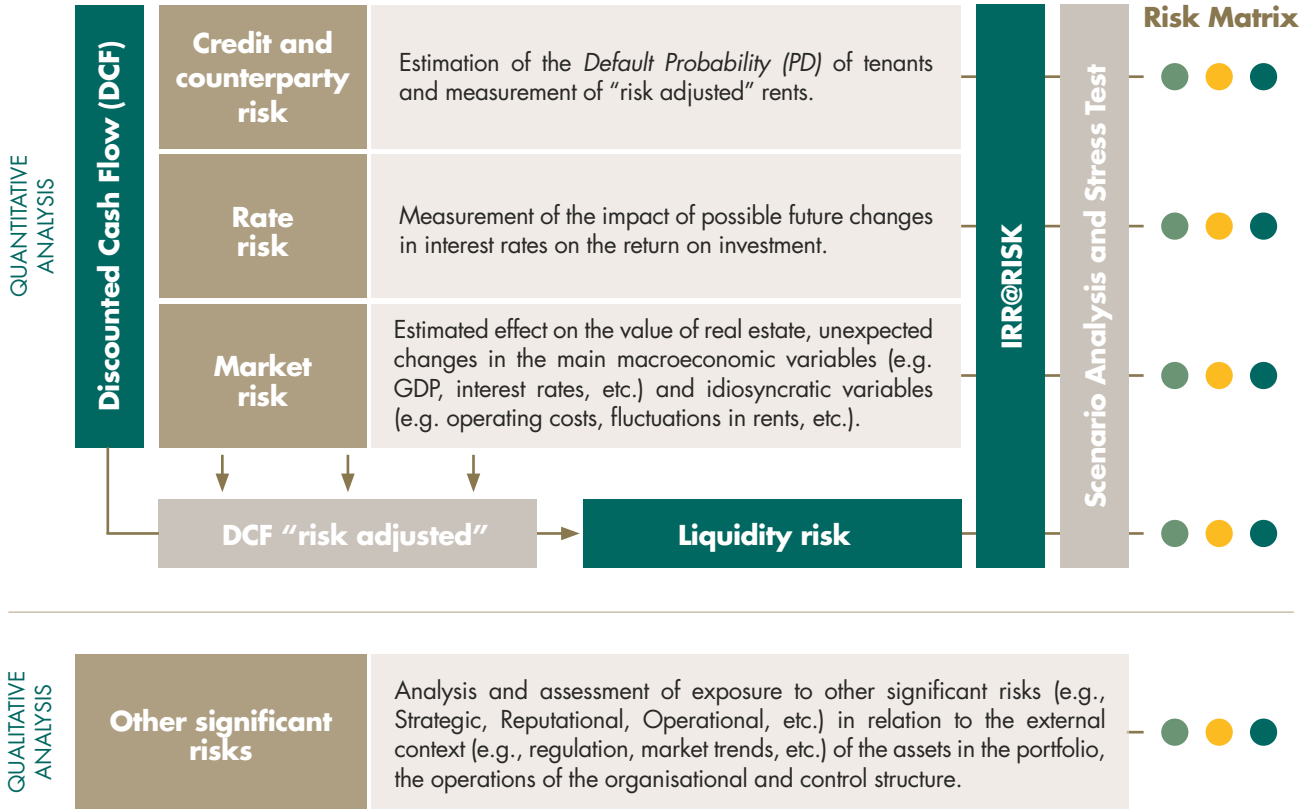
Risk Matrix

QUANTITATIVE ANALYSIS

Discounted Cash Flow (DCF)

Credit and counterparty risk

Estimation of the *Default Probability (PD)* of tenants and measurement of "risk adjusted" rents.

Rate risk

Measurement of the impact of possible future changes in interest rates on the return on investment.

Market risk

Estimated effect on the value of real estate, unexpected changes in the main macroeconomic variables (e.g. GDP, interest rates, etc.) and idiosyncratic variables (e.g. operating costs, fluctuations in rents, etc.).

DCF "risk adjusted"

Liquidity risk

IRR@RISK

Scenario Analysis and Stress Test

QUALITATIVE ANALYSIS

Other significant risks

Analysis and assessment of exposure to other significant risks (e.g., Strategic, Reputational, Operational, etc.) in relation to the external context (e.g., regulation, market trends, etc.) of the assets in the portfolio, the operations of the organisational and control structure.